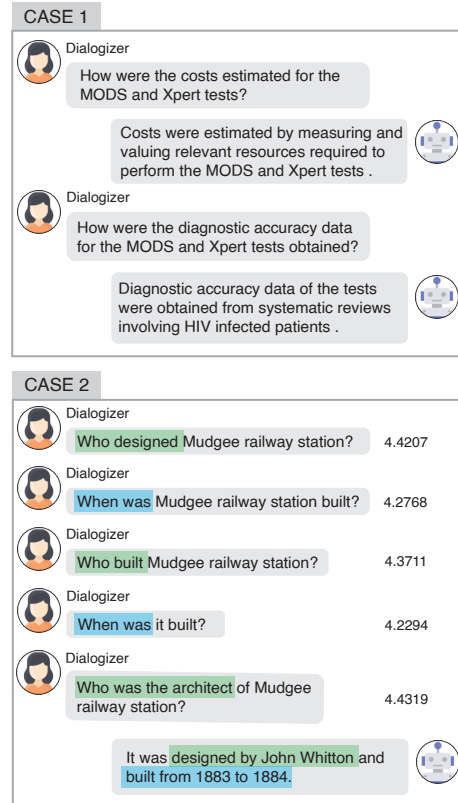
CASE 1

Dialogizer

How were the costs estimated for the MODS and Xpert tests?

Costs were estimated by measuring and valuing relevant resources required to perform the MODS and Xpert tests .

Dialogizer

How were the diagnostic accuracy data for the MODS and Xpert tests obtained?

Diagnostic accuracy data of the tests were obtained from systematic reviews involving HIV infected patients .

CASE 2

Dialogizer

Who designed Mudgee railway station? 4.4207

Dialogizer

When was Mudgee railway station built? 4.2768

Dialogizer

Who built Mudgee railway station? 4.3711

Dialogizer

When was it built? 4.2294

Dialogizer

Who was the architect of Mudgee railway station? 4.4319

It was designed by John Whitton and built from 1883 to 1884.